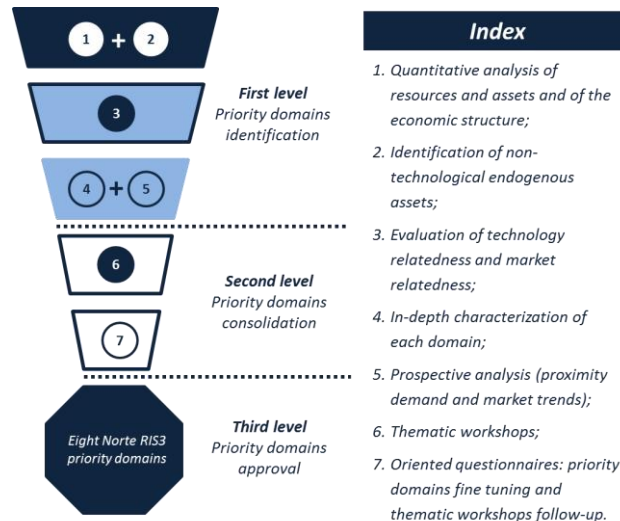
1 + 2

3

First level
Priority domains identification

4 + 5

6

Second level
Priority domains consolidation

7

Eight Norte RIS3 priority domains

Third level
Priority domains approval

Index

1. Quantitative analysis of resources and assets and of the economic structure;

2. Identification of non-technological endogenous assets;

3. Evaluation of technology relatedness and market relatedness;

4. In-depth characterization of each domain;

5. Prospective analysis (proximity demand and market trends);

6. Thematic workshops;

7. Oriented questionnaires: priority domains fine tuning and thematic workshops follow-up.